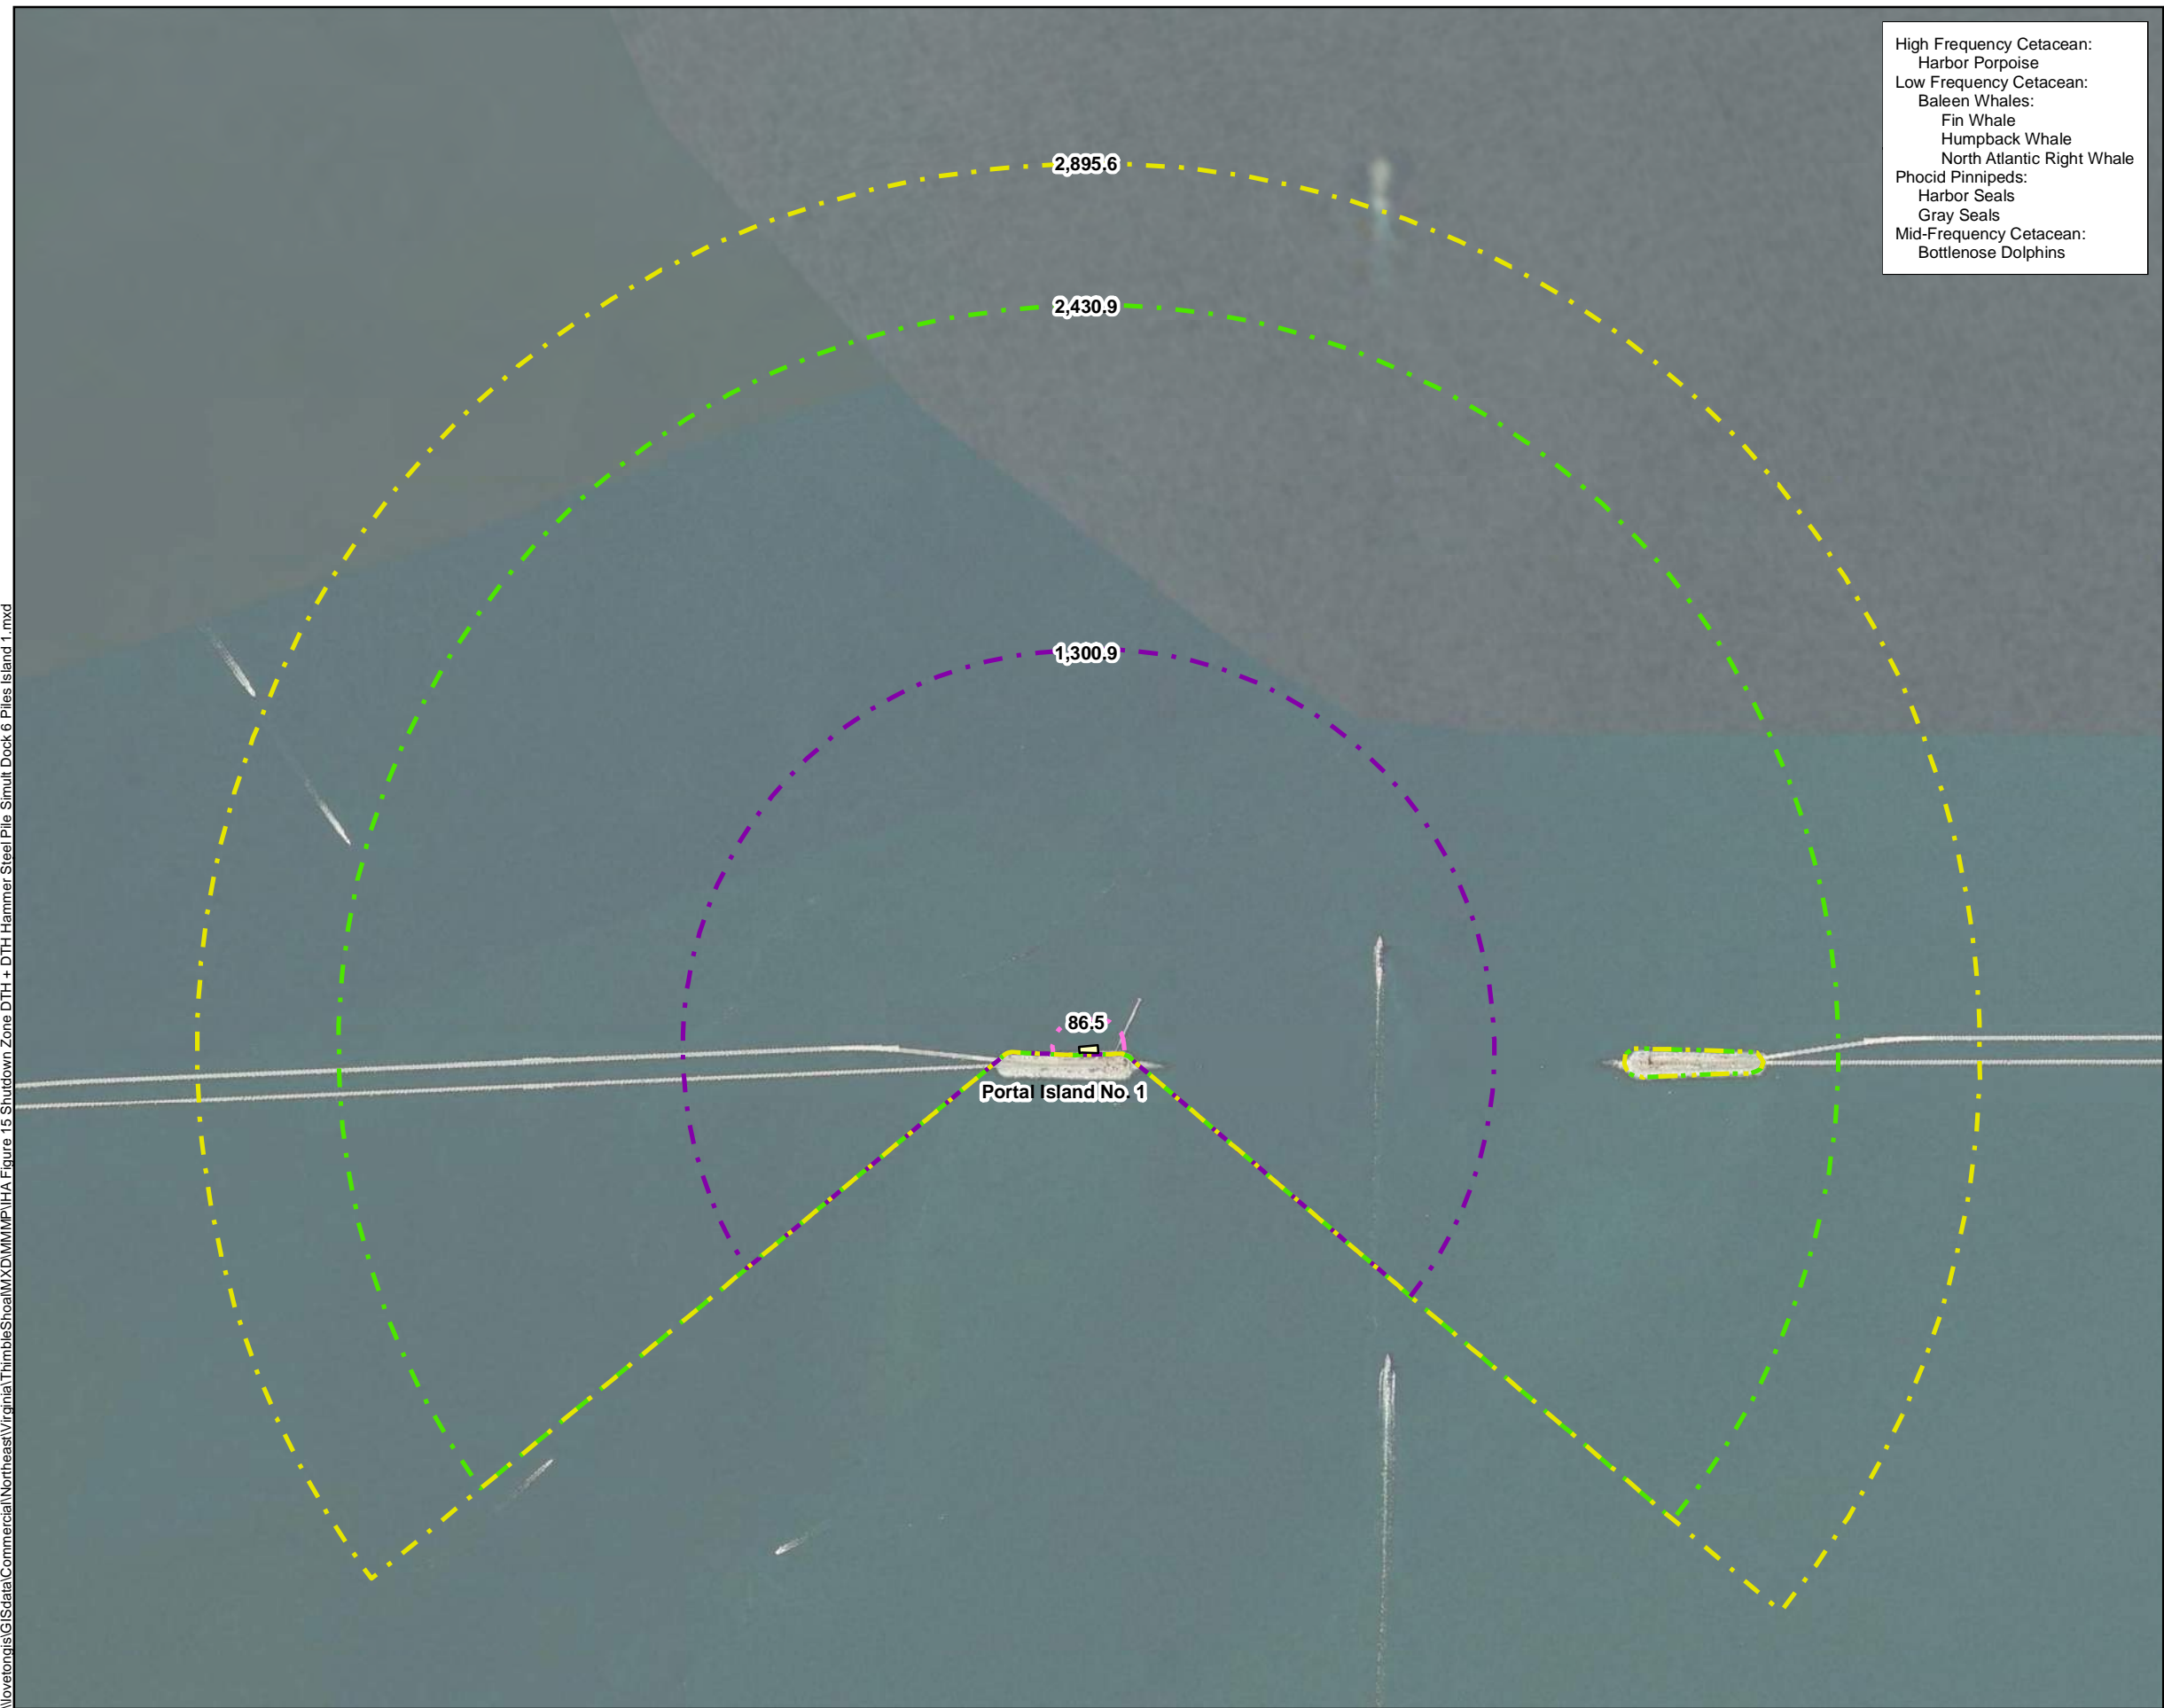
High Frequency Cetacean:
Harbor Porpoise
Low Frequency Cetacean:
Baleen Whales:
Fin Whale
Humpback Whale
North Atlantic Right Whale
Phocid Pinnipeds:
Harbor Seals
Gray Seals
Mid-Frequency Cetacean:
Bottlenose Dolphins

2,895.6

2,430.9

1,300.9

86.5

Portal Island No. 1

\\lovetongis\GISdata\Commercial\Northeast\Virginia\ThimbleShoal\MXD\MMMP\IHA Figure 15 Shutdown Zone DTH + DTH Hammer Steel Pile Simult Dock 6 Piles Island 1.mxd